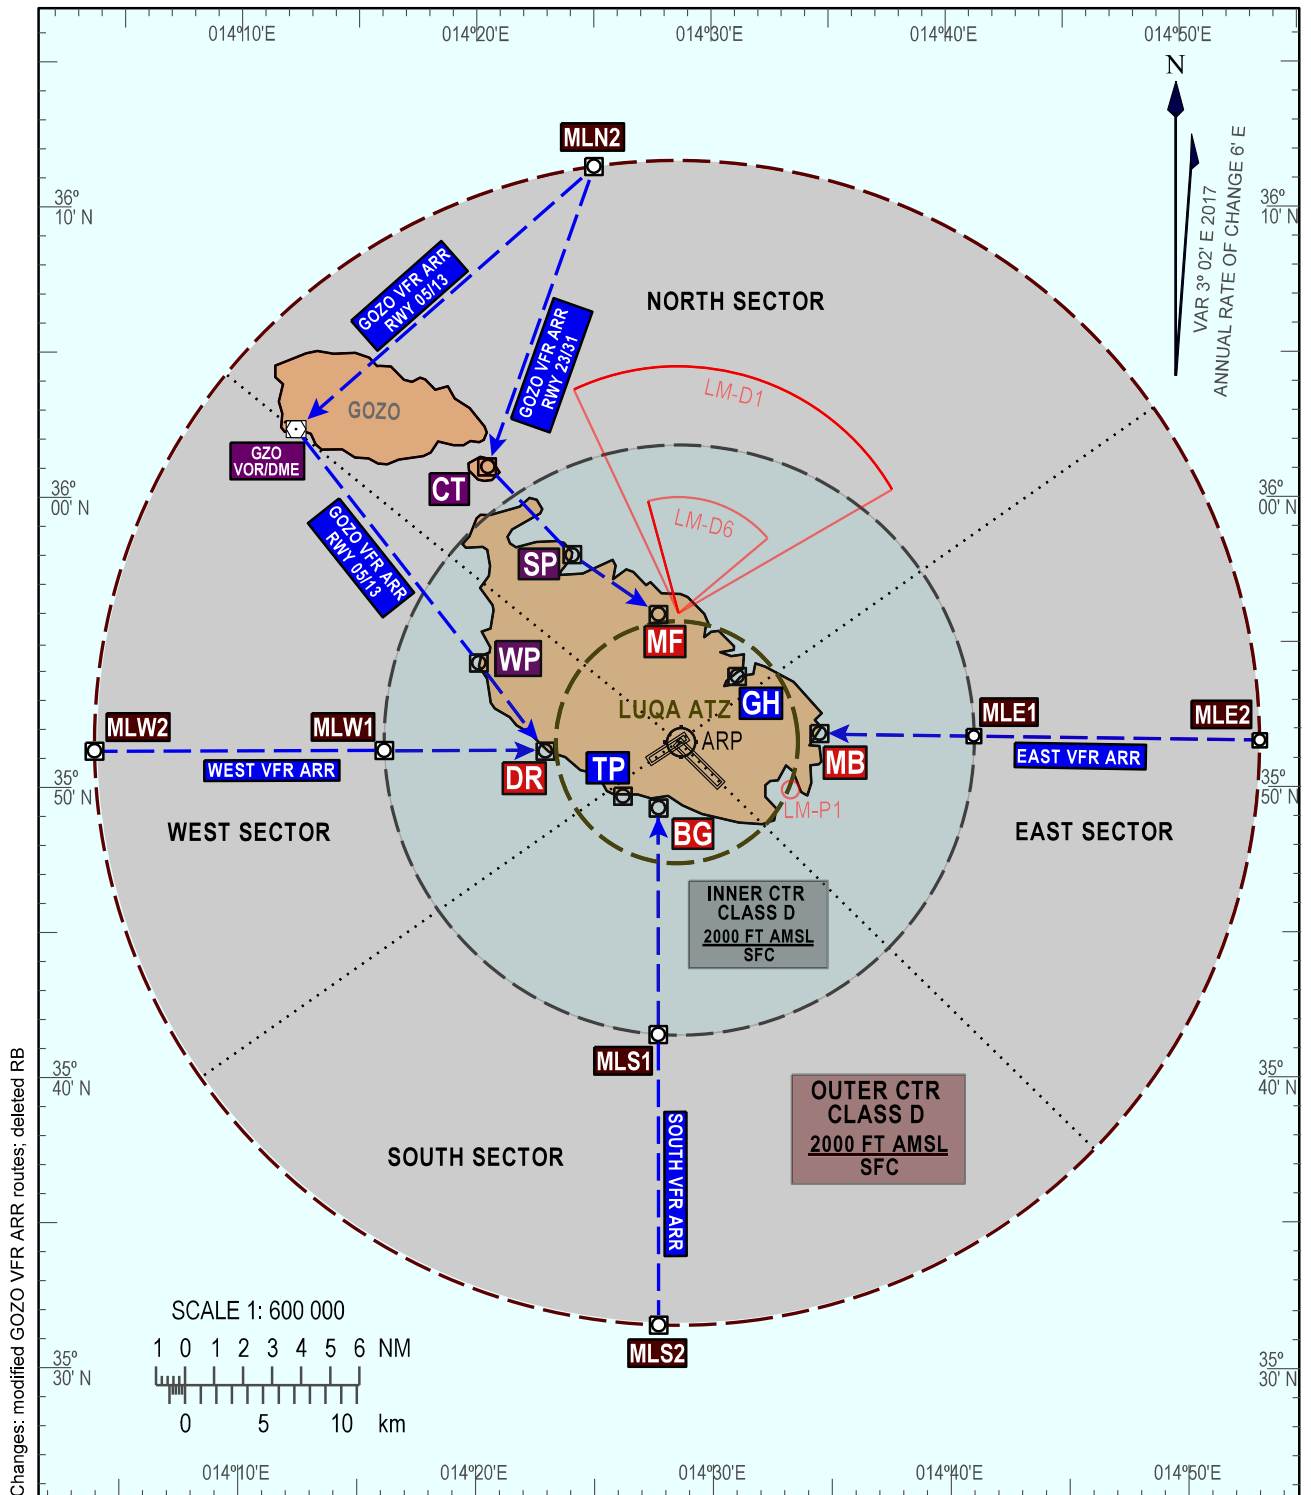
014°10'E 014°20'E 014°30'E 014°40'E 014°50'E

N

VAR 3° 02' E 2017
ANNUAL RATE OF CHANGE 6' E

MLN2

36° 10' N

36° 10' N

GOZO VFR ARR RWY 05/13

GOZO VFR ARR RWY 23/31

NORTH SECTOR

GOZO

LM-D1

GZO VOR/DME

CT

36° 00' N

36° 00' N

LM-D6

GOZO VFR ARR RWY 05/13

SP

MF

WP

GH

LUQA ATZ

ARP

MLW2

MLW1

MLE1

MLE2

MB

WEST VFR ARR

DR

TP

EAST VFR ARR

35° 50' N

35° 50' N

LM-P1

BG

WEST SECTOR

EAST SECTOR

INNER CTR
CLASS D
2000 FT AMSL
SFC

MLS1

35° 40' N

35° 40' N

OUTER CTR
CLASS D
2000 FT AMSL
SFC

SOUTH SECTOR

SOUTH VFR ARR

SCALE 1: 600 000

1 0 1 2 3 4 5 6 NM

0 5 10 km

MLS2

35° 30' N

35° 30' N

014°10'E 014°20'E 014°30'E 014°40'E 014°50'E

Changes: modified GOZO VFR ARR routes; deleted RB